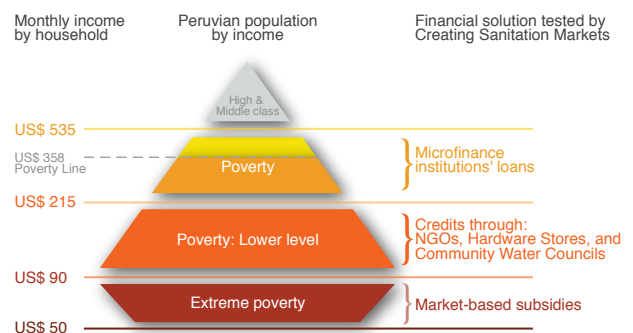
Monthly income by household

Peruvian population by income

Financial solution tested by Creating Sanitation Markets

High & Middle class

US$ 535

US$ 358 Poverty Line

Poverty

Microfinance institutions' loans

US$ 215

Poverty: Lower level

Credits through: NGOs, Hardware Stores, and Community Water Councils

US$ 90

Extreme poverty

Market-based subsidies

US$ 50